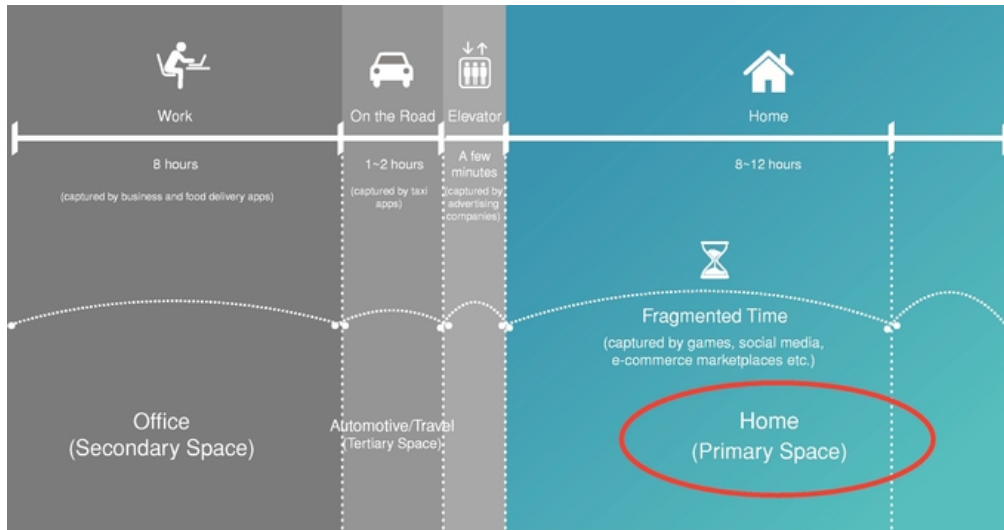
Work

On the Road

Elevator

Home

8 hours

(captured by business and food delivery apps)

1~2 hours

(captured by taxi apps)

A few minutes

(captured by advertising companies)

8~12 hours

Fragmented Time

(captured by games, social media, e-commerce marketplaces etc.)

Office
(Secondary Space)

Automotive/Travel
(Tertiary Space)

Home
(Primary Space)